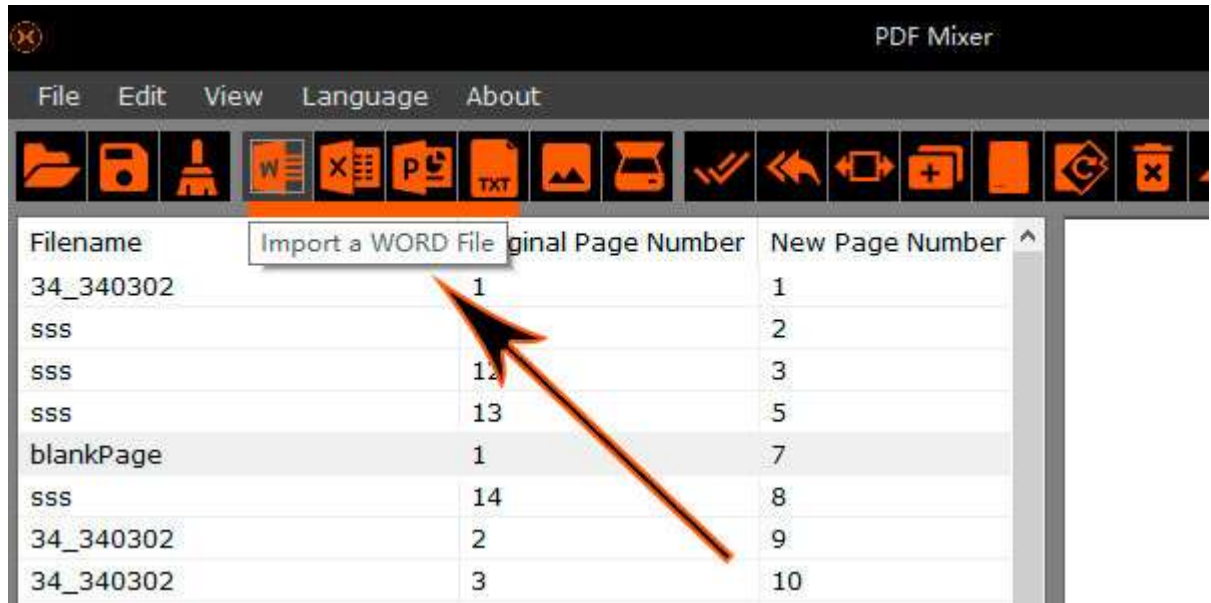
PDF Mixer

File Edit View Language About

TXT

Import a WORD File

| Filename | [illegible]ginal Page Number | New Page Number |
|---|---|---|
| 34_340302 | 1 | 1 |
| sss | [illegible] | 2 |
| sss | 12 | 3 |
| sss | 13 | 5 |
| blankPage | 1 | 7 |
| sss | 14 | 8 |
| 34_340302 | 2 | 9 |
| 34_340302 | 3 | 10 |